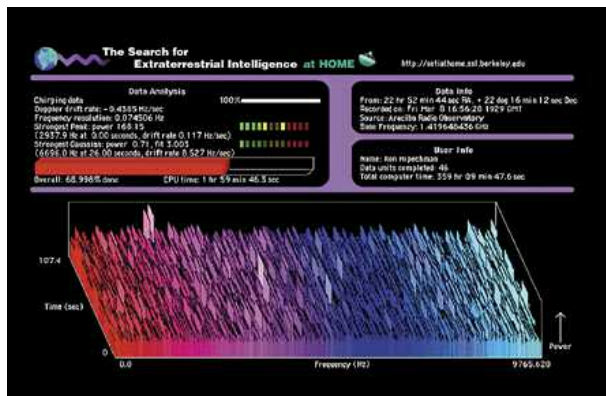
The Search for Extraterrestrial Intelligence at HOME

http://setiathome.ssl.berkeley.edu

Data Analysis

Chirping data

100%

Doppler drift rate: -0.4385 Hz/sec

Frequency resolution: 0.074506 Hz

Strongest Peak: power 168.15

(2937.9 Hz at 0.00 seconds, drift rate 0.117 Hz/sec)

Strongest Gaussian: power 0.71, fit 3.005

(6696.0 Hz at 26.00 seconds, drift rate 8.527 Hz/sec)

Overall: 68.998% done

CPU time: 1 hr 59 min 46.5 sec

Data Info

From: 22 hr 52 min 44 sec RA, + 22 deg 16 min 12 sec Dec

Recorded on: Fri Mar 8 16:56:20 1929 GMT

Source: Arecibo Radio Observatory

Base Frequency: 1.419640436 GHz

User Info

Name: Ron Hipschman

Data units completed: 46

Total computer time: 359 hr 09 min 47.6 sec

107.4

Time (sec)

0

0.0

Frequency (Hz)

9765.620

Power